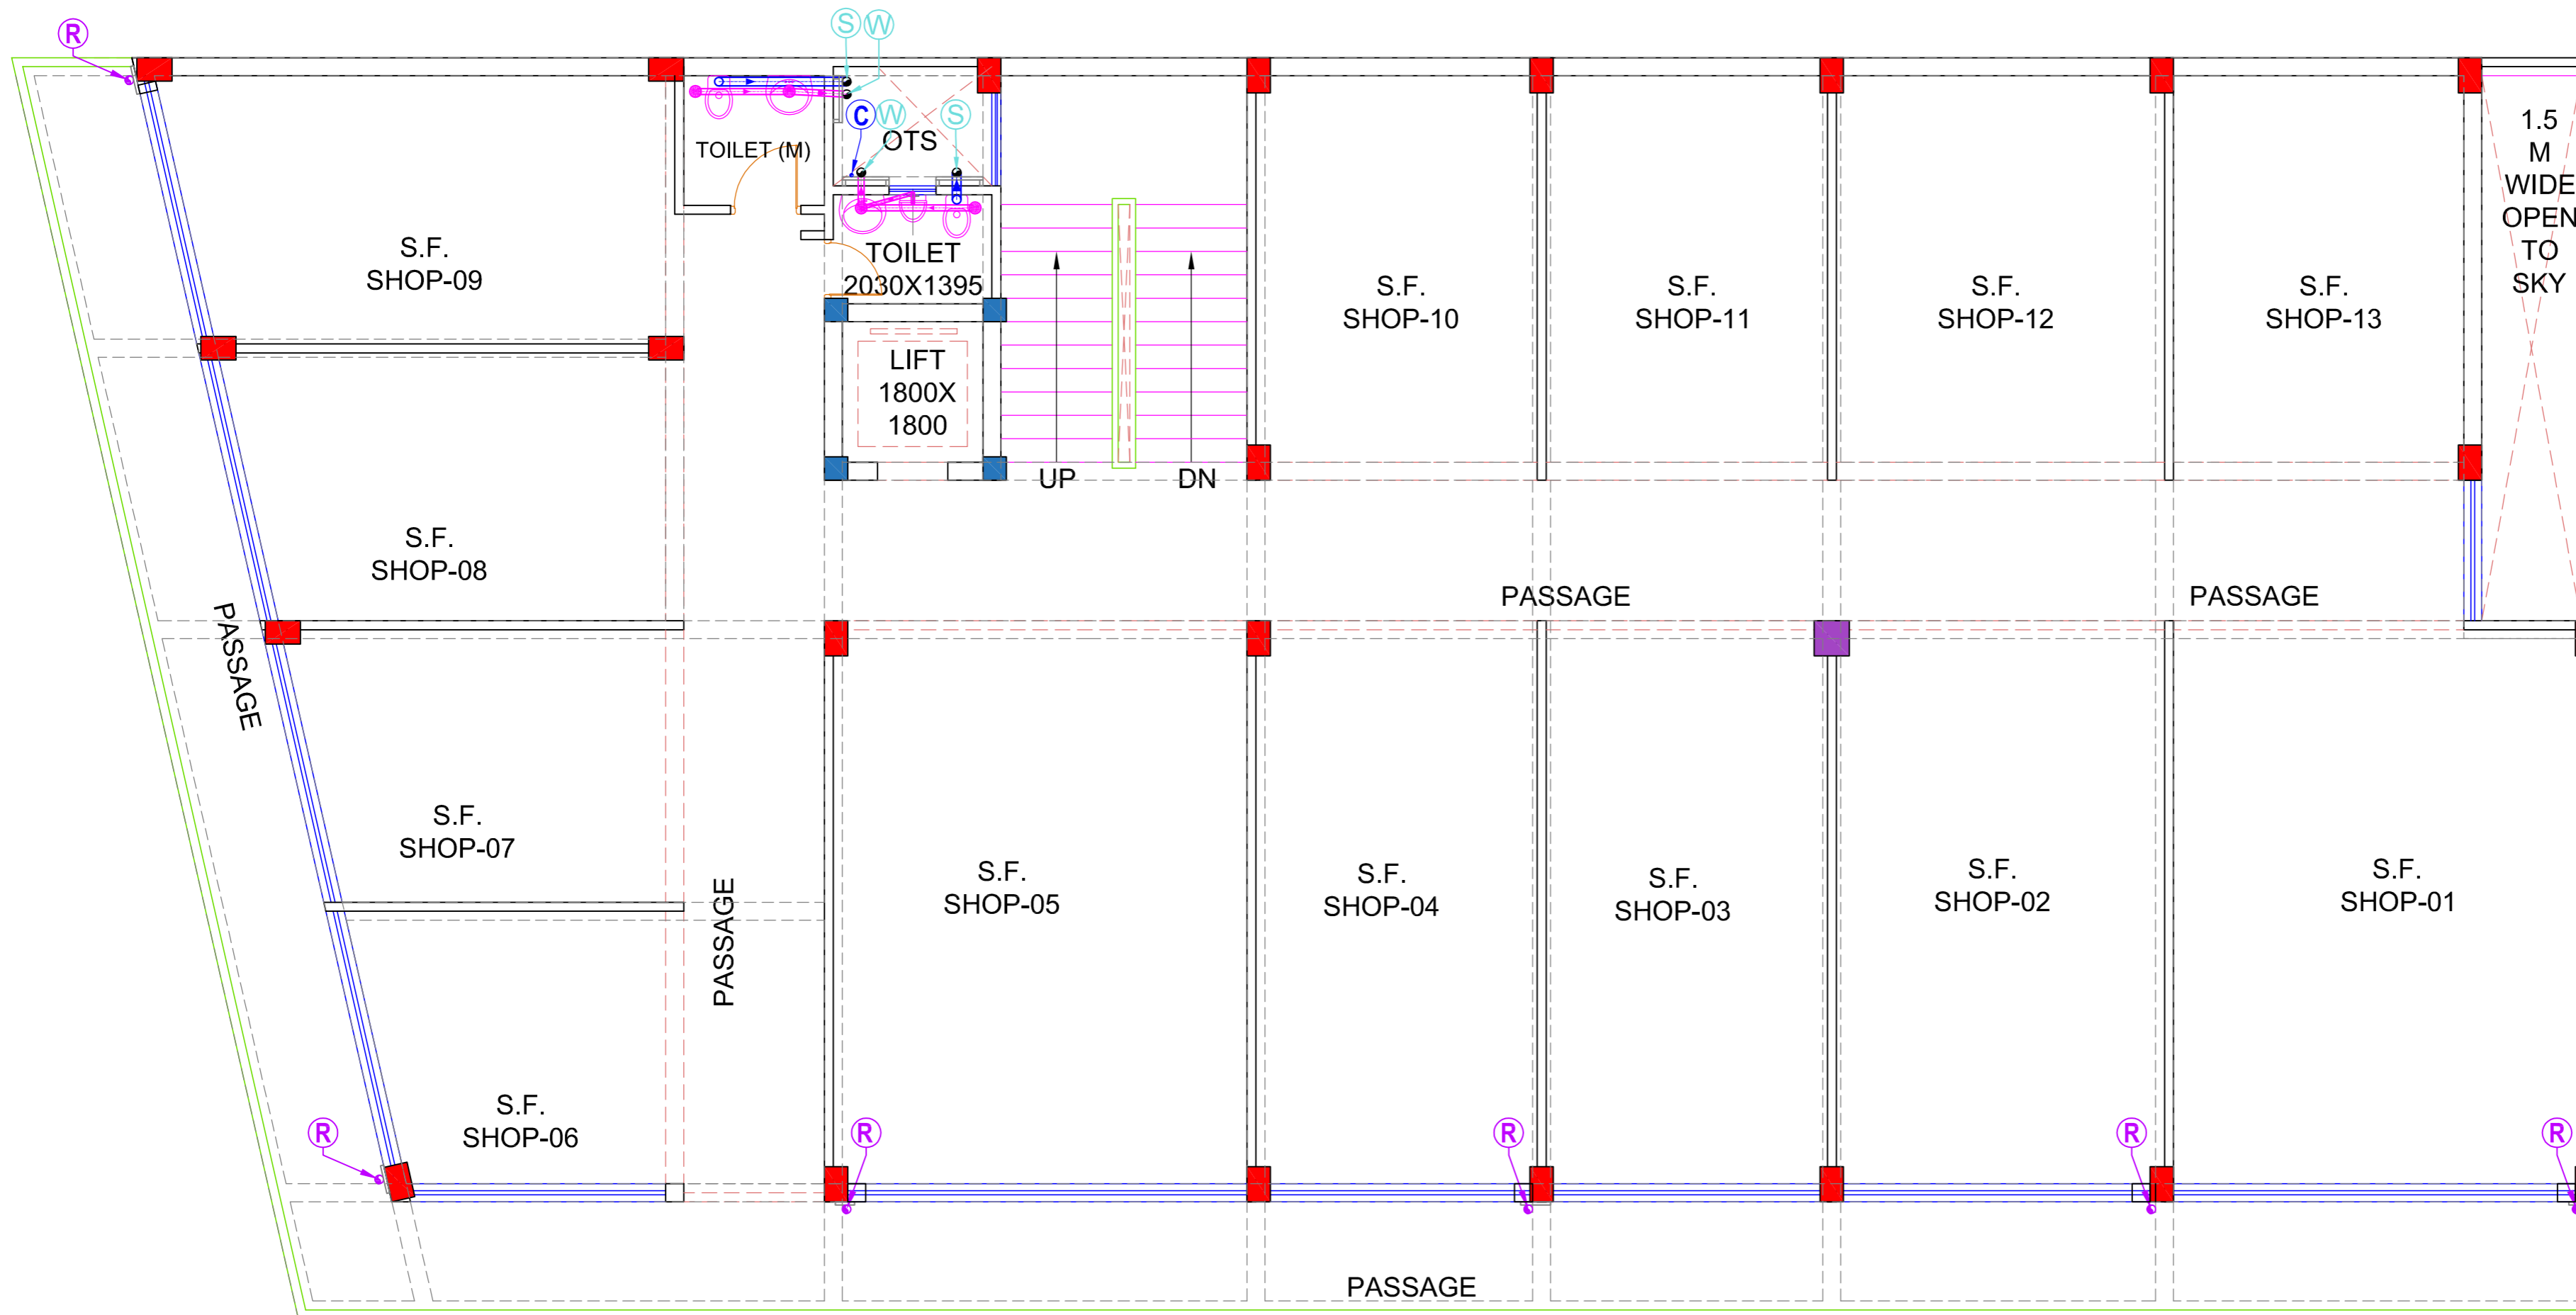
R
S W
C W S
OTS
TOILET (M)
TOILET
2030X1395
LIFT
1800X
1800
UP
DN
S.F.
SHOP-09
S.F.
SHOP-10
S.F.
SHOP-11
S.F.
SHOP-12
S.F.
SHOP-13
1.5
M
WIDE
OPEN
TO
SKY
S.F.
SHOP-08
PASSAGE
PASSAGE
PASSAGE
S.F.
SHOP-07
PASSAGE
S.F.
SHOP-05
S.F.
SHOP-04
S.F.
SHOP-03
S.F.
SHOP-02
S.F.
SHOP-01
R
S.F.
SHOP-06
R
R
R
R
PASSAGE